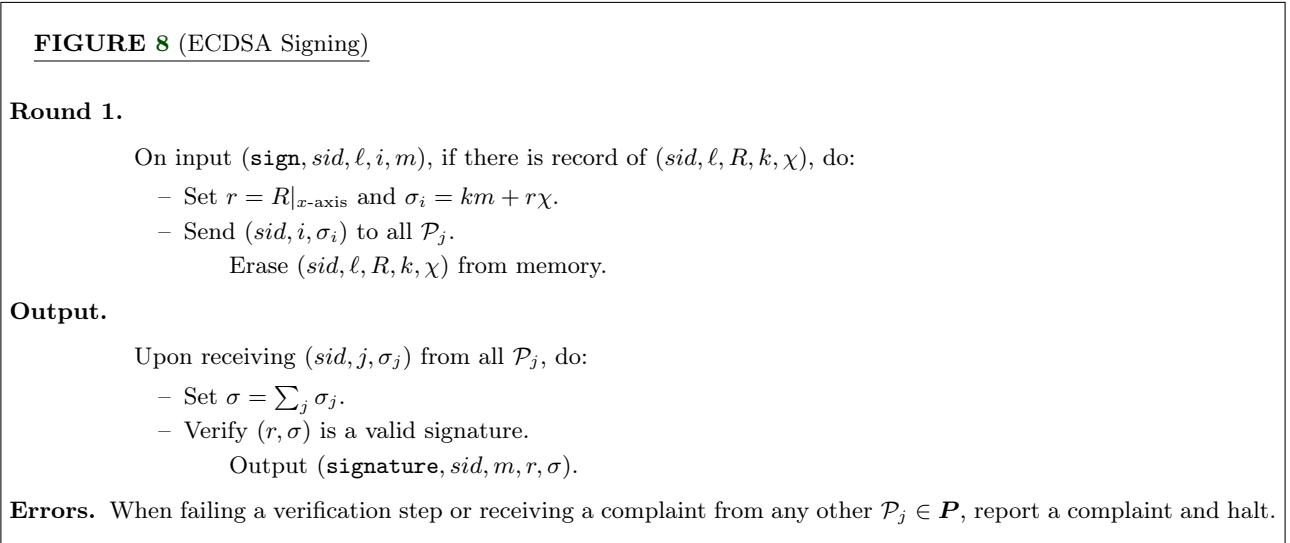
**FIGURE 8** (ECDSA Signing)

**Round 1.**

On input $(\texttt{sign}, sid, \ell, i, m)$, if there is record of $(sid, \ell, R, k, \chi)$, do:

– Set $r = R|_{x\text{-axis}}$ and $\sigma_i = km + r\chi$.

– Send $(sid, i, \sigma_i)$ to all $\mathcal{P}_j$.

Erase $(sid, \ell, R, k, \chi)$ from memory.

**Output.**

Upon receiving $(sid, j, \sigma_j)$ from all $\mathcal{P}_j$, do:

– Set $\sigma = \sum_j \sigma_j$.

– Verify $(r, \sigma)$ is a valid signature.

Output $(\texttt{signature}, sid, m, r, \sigma)$.

**Errors.** When failing a verification step or receiving a complaint from any other $\mathcal{P}_j \in \boldsymbol{P}$, report a complaint and halt.